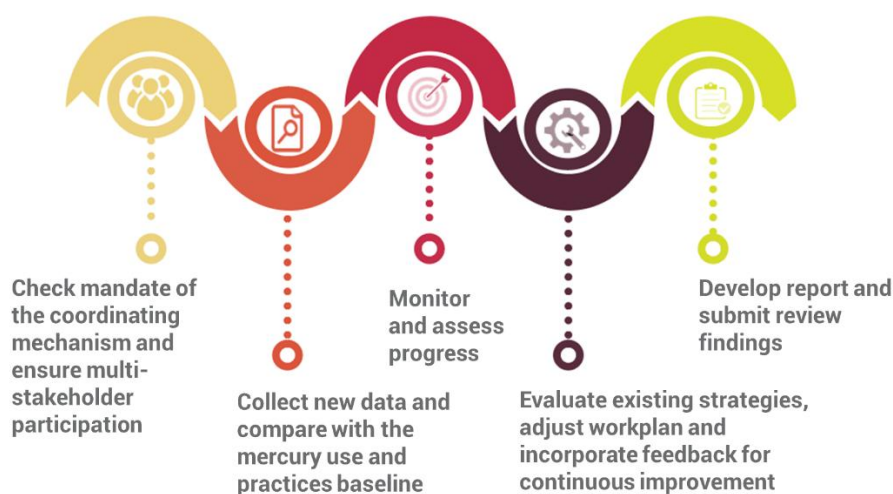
Check mandate of the coordinating mechanism and ensure multi-stakeholder participation

Collect new data and compare with the mercury use and practices baseline

Monitor and assess progress

Evaluate existing strategies, adjust workplan and incorporate feedback for continuous improvement

Develop report and submit review findings